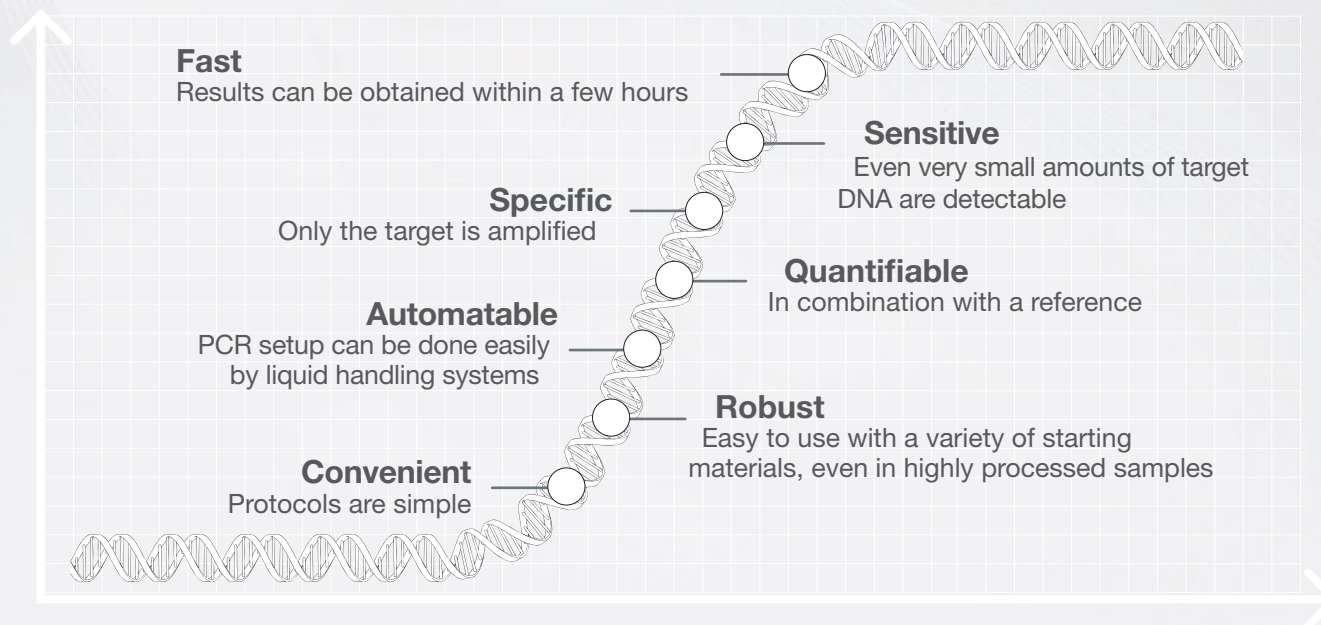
**Fast**
Results can be obtained within a few hours

**Sensitive**
Even very small amounts of target DNA are detectable

**Specific**
Only the target is amplified

**Quantifiable**
In combination with a reference

**Automatable**
PCR setup can be done easily by liquid handling systems

**Robust**
Easy to use with a variety of starting materials, even in highly processed samples

**Convenient**
Protocols are simple